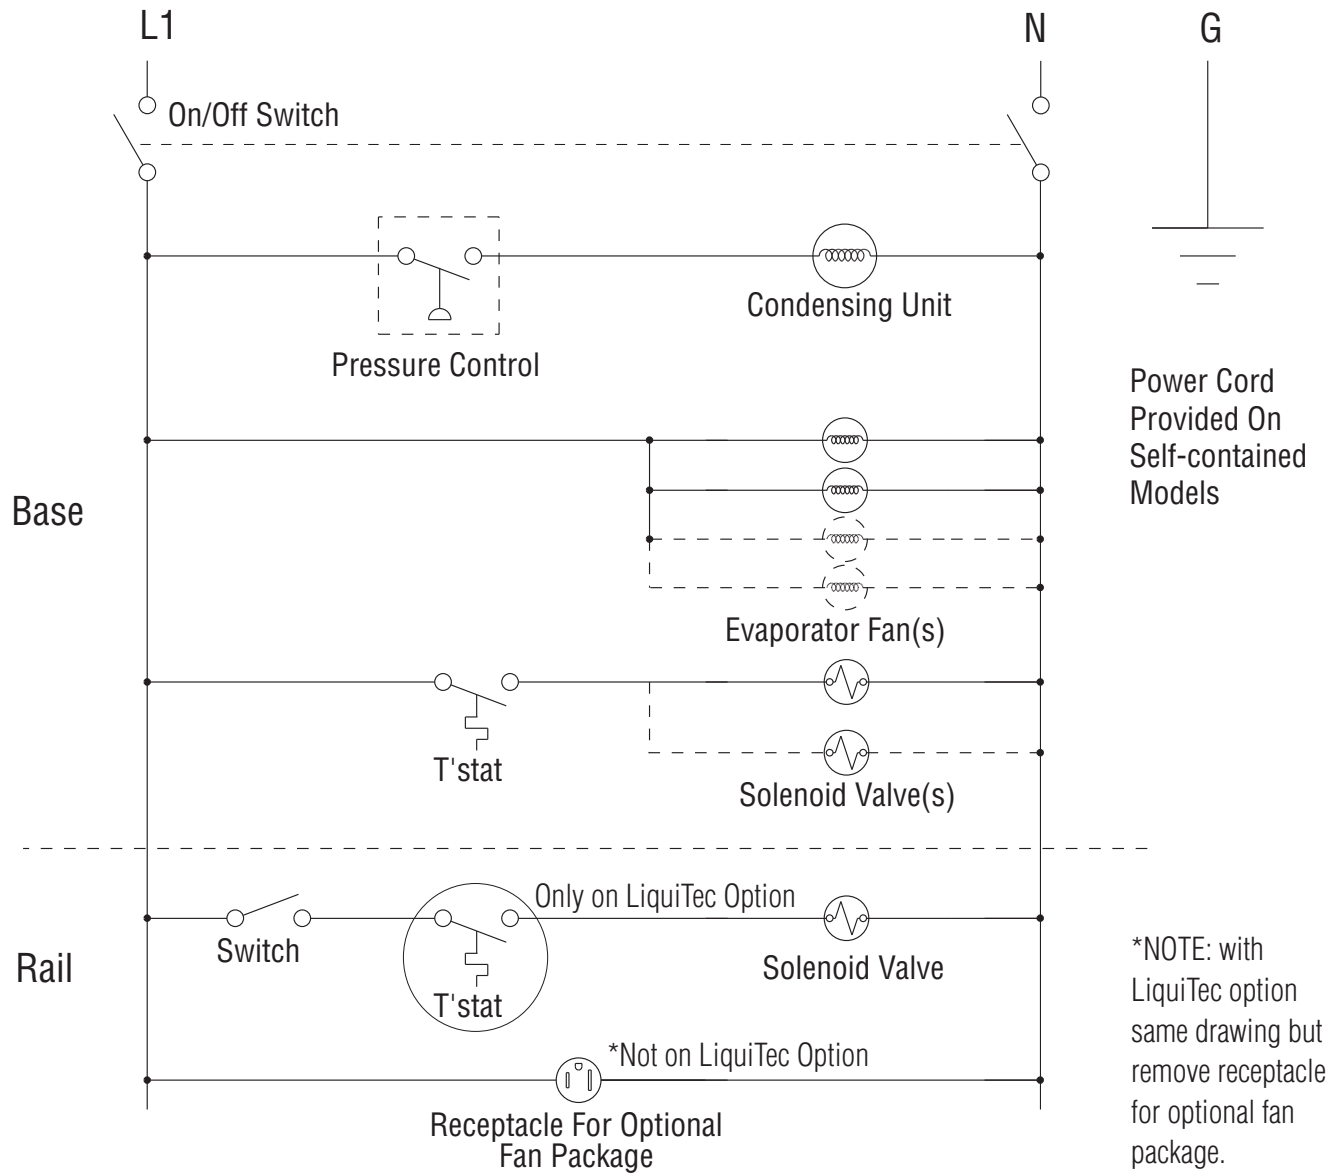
L1

N

G

On/Off Switch

Condensing Unit

Pressure Control

Power Cord Provided On Self-contained Models

Base

Evaporator Fan(s)

T'stat

Solenoid Valve(s)

Only on LiquiTec Option

Switch

Rail

T'stat

Solenoid Valve

*NOTE: with LiquiTec option same drawing but remove receptacle for optional fan package.

*Not on LiquiTec Option

Receptacle For Optional Fan Package